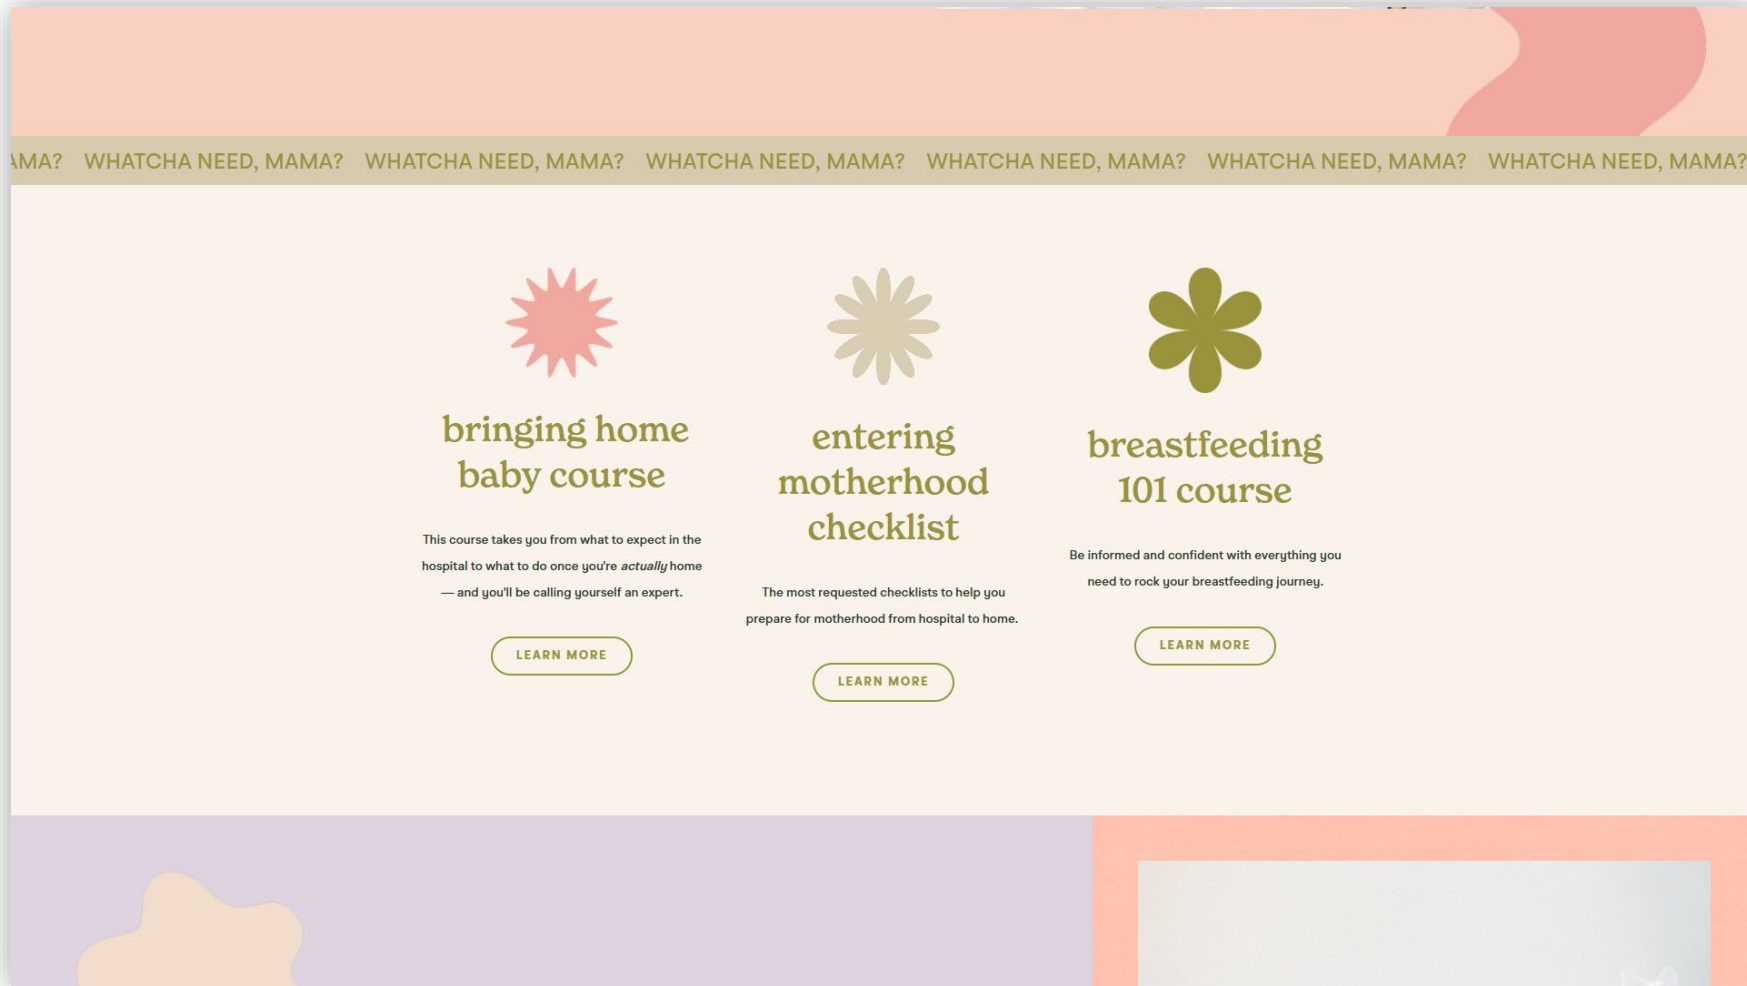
AMA? WHATCHA NEED, MAMA? WHATCHA NEED, MAMA? WHATCHA NEED, MAMA? WHATCHA NEED, MAMA? WHATCHA NEED, MAMA? WHATCHA NEED, MAMA?

bringing home baby course

This course takes you from what to expect in the hospital to what to do once you're *actually* home — and you'll be calling yourself an expert.

LEARN MORE

entering motherhood checklist

The most requested checklists to help you prepare for motherhood from hospital to home.

LEARN MORE

breastfeeding 101 course

Be informed and confident with everything you need to rock your breastfeeding journey.

LEARN MORE